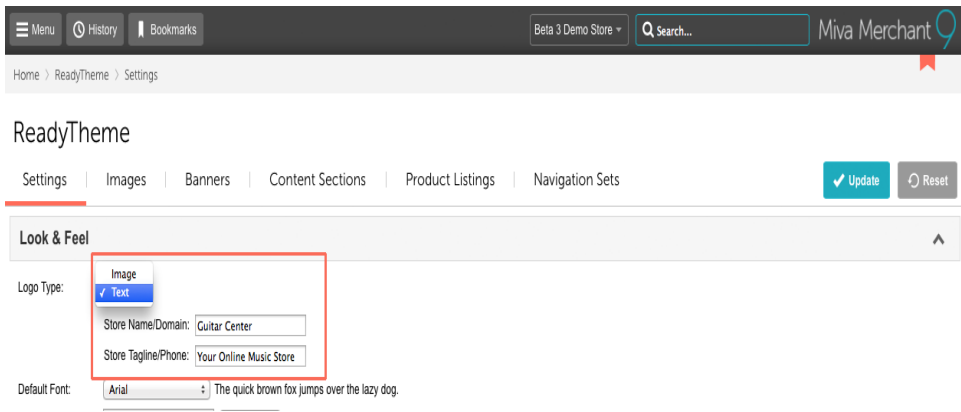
Menu History Bookmarks
Beta 3 Demo Store
Search...
Miva Merchant 9

Home 〉 ReadyTheme 〉 Settings

ReadyTheme

Settings | Images | Banners | Content Sections | Product Listings | Navigation Sets

Update Reset

Look & Feel

Logo Type:
Image
✓ Text

Store Name/Domain: Guitar Center
Store Tagline/Phone: Your Online Music Store

Default Font: Arial The quick brown fox jumps over the lazy dog.